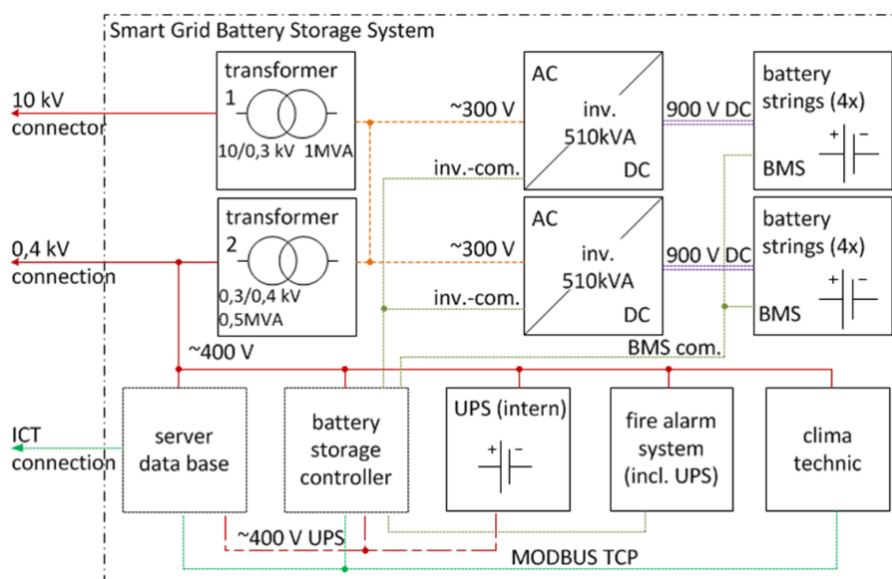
Smart Grid Battery Storage System

10 kV connector

transformer 1
10/0,3 kV 1MVA

~300 V

AC
inv.
510kVA
DC

900 V DC

battery strings (4x)
+ −
BMS

inv.-com.

0,4 kV connection

transformer 2
0,3/0,4 kV
0,5MVA

~300 V

AC
inv.
510kVA
DC

900 V DC

battery strings (4x)
+ −
BMS

inv.-com.

~400 V

BMS com.

ICT connection

server data base

battery storage controller

UPS (intern)
+ −

fire alarm system (incl. UPS)

clima technic

~400 V UPS

MODBUS TCP